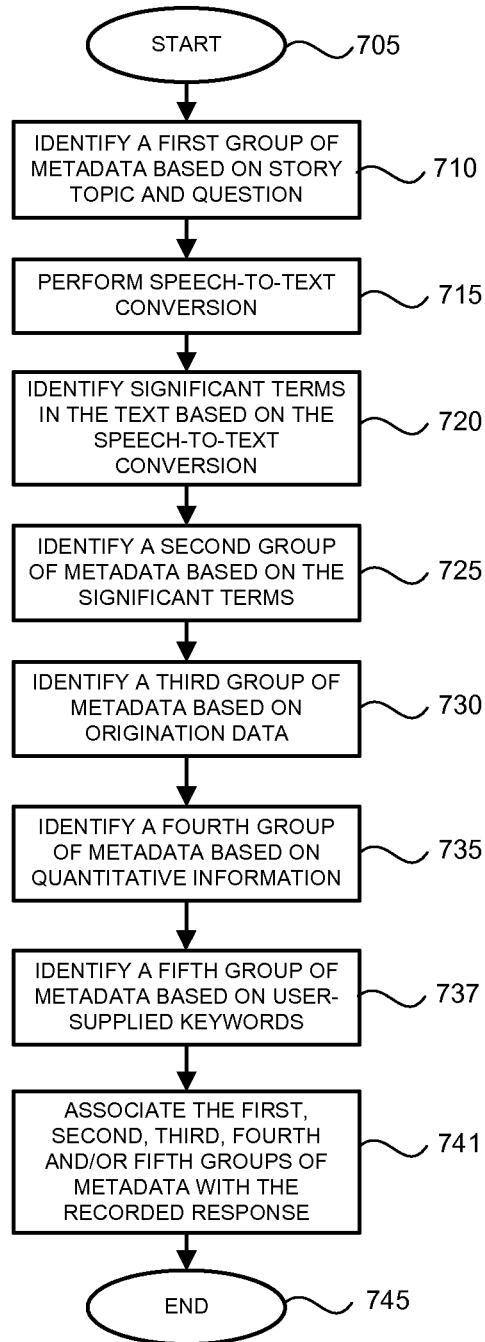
START
705

IDENTIFY A FIRST GROUP OF METADATA BASED ON STORY TOPIC AND QUESTION
710

PERFORM SPEECH-TO-TEXT CONVERSION
715

IDENTIFY SIGNIFICANT TERMS IN THE TEXT BASED ON THE SPEECH-TO-TEXT CONVERSION
720

IDENTIFY A SECOND GROUP OF METADATA BASED ON THE SIGNIFICANT TERMS
725

IDENTIFY A THIRD GROUP OF METADATA BASED ON ORIGINATION DATA
730

IDENTIFY A FOURTH GROUP OF METADATA BASED ON QUANTITATIVE INFORMATION
735

IDENTIFY A FIFTH GROUP OF METADATA BASED ON USER-SUPPLIED KEYWORDS
737

ASSOCIATE THE FIRST, SECOND, THIRD, FOURTH AND/OR FIFTH GROUPS OF METADATA WITH THE RECORDED RESPONSE
741

END
745